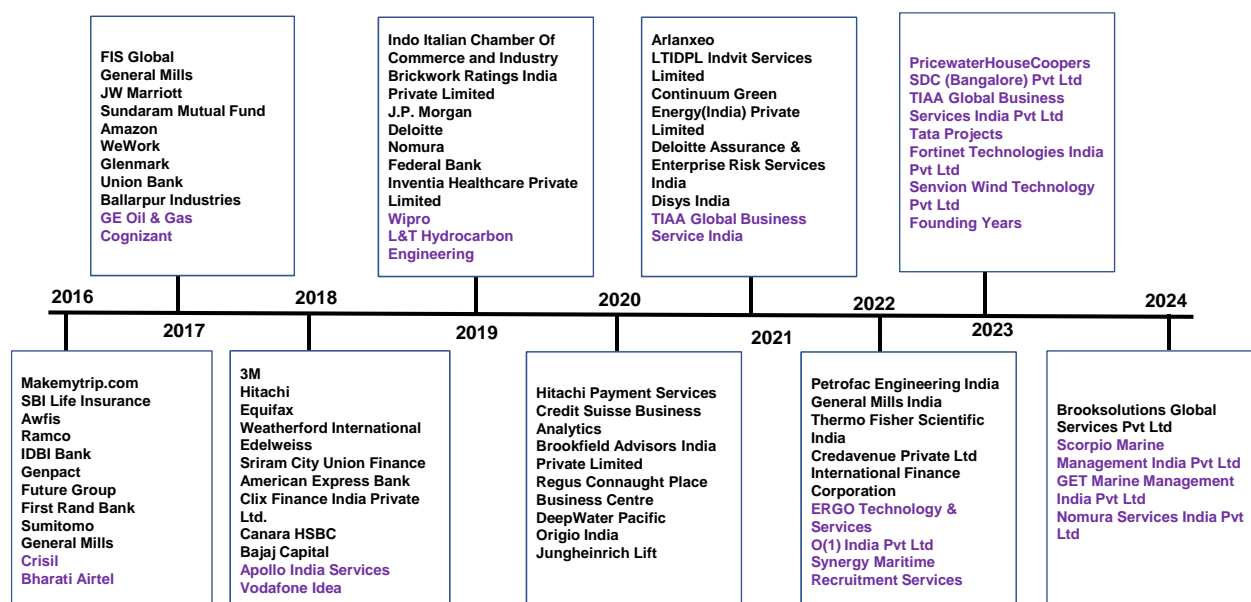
FIS Global
General Mills
JW Marriott
Sundaram Mutual Fund
Amazon
WeWork
Glenmark
Union Bank
Ballarpur Industries
GE Oil & Gas
Cognizant

Indo Italian Chamber Of Commerce and Industry
Brickwork Ratings India Private Limited
J.P. Morgan
Deloitte
Nomura
Federal Bank
Inventia Healthcare Private Limited
Wipro
L&T Hydrocarbon Engineering

Arlanxeo
LTIDPL Indvit Services Limited
Continuum Green Energy(India) Private Limited
Deloitte Assurance & Enterprise Risk Services India
Disys India
TIAA Global Business Service India

PricewaterHouseCoopers
SDC (Bangalore) Pvt Ltd
TIAA Global Business Services India Pvt Ltd
Tata Projects
Fortinet Technologies India Pvt Ltd
Senvion Wind Technology Pvt Ltd
Founding Years

2016
2017
2018
2019
2020
2021
2022
2023
2024

Makemytrip.com
SBI Life Insurance
Awfis
Ramco
IDBI Bank
Genpact
Future Group
First Rand Bank
Sumitomo
General Mills
Crisil
Bharati Airtel

3M
Hitachi
Equifax
Weatherford International
Edelweiss
Sriram City Union Finance
American Express Bank
Clix Finance India Private Ltd.
Canara HSBC
Bajaj Capital
Apollo India Services
Vodafone Idea

Hitachi Payment Services
Credit Suisse Business Analytics
Brookfield Advisors India Private Limited
Regus Connaught Place Business Centre
DeepWater Pacific
Origio India
Jungheinrich Lift

Petrofac Engineering India
General Mills India
Thermo Fisher Scientific India
Credavenue Private Ltd
International Finance Corporation
ERGO Technology & Services
O(1) India Pvt Ltd
Synergy Maritime Recruitment Services

Brooksolutions Global Services Pvt Ltd
Scorpio Marine Management India Pvt Ltd
GET Marine Management India Pvt Ltd
Nomura Services India Pvt Ltd